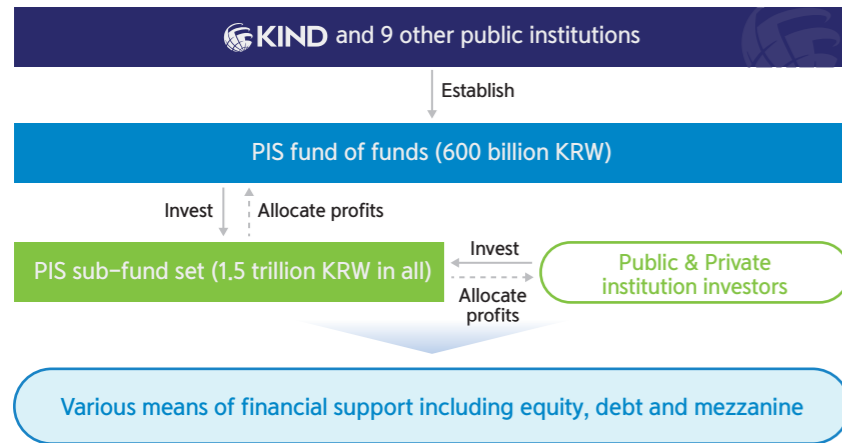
KIND and 9 other public institutions

Establish

PIS fund of funds (600 billion KRW)

Invest

Allocate profits

PIS sub-fund set (1.5 trillion KRW in all)

Invest

Allocate profits

Public & Private institution investors

Various means of financial support including equity, debt and mezzanine